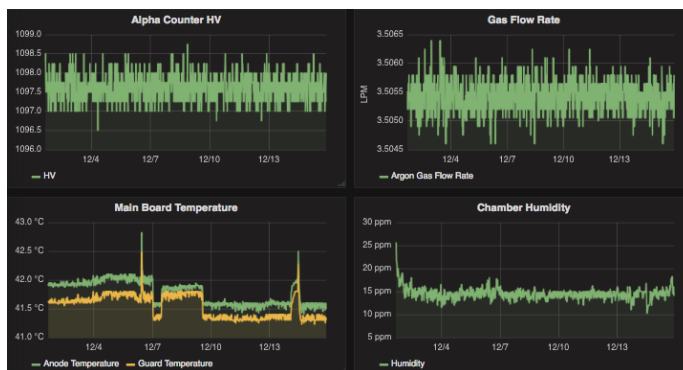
Alpha Counter HV

1099.0
1098.5
1098.0
1097.5
1097.0
1096.5
1096.0

12/4 12/7 12/10 12/13

HV

Gas Flow Rate

3.5065
3.5060
3.5055
3.5050
3.5045

LPM

12/4 12/7 12/10 12/13

Argon Gas Flow Rate

Main Board Temperature

43.0 °C
42.5 °C
42.0 °C
41.5 °C
41.0 °C

12/4 12/7 12/10 12/13

Anode Temperature Guard Temperature

Chamber Humidity

30 ppm
25 ppm
20 ppm
15 ppm
10 ppm
5 ppm

12/4 12/7 12/10 12/13

Humidity